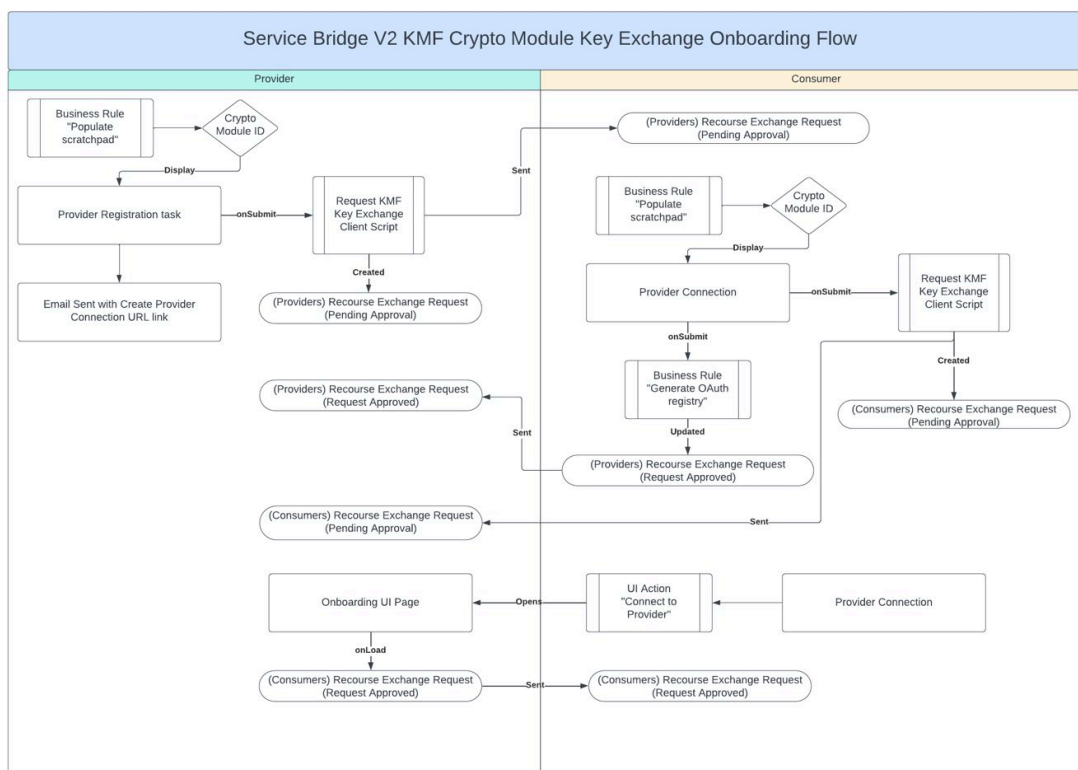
Service Bridge V2 KMF Crypto Module Key Exchange Onboarding Flow

Provider

Business Rule "Populate scratchpad"

Crypto Module ID

Display

Provider Registration task

onSubmit

Request KMF Key Exchange Client Script

Created

(Providers) Recourse Exchange Request (Pending Approval)

Email Sent with Create Provider Connection URL link

(Providers) Recourse Exchange Request (Request Approved)

Sent

(Consumers) Recourse Exchange Request (Pending Approval)

Onboarding UI Page

onLoad

(Consumers) Recourse Exchange Request (Request Approved)

Sent

Consumer

(Providers) Recourse Exchange Request (Pending Approval)

Sent

Business Rule "Populate scratchpad"

Crypto Module ID

Display

Provider Connection

onSubmit

Request KMF Key Exchange Client Script

Created

(Consumers) Recourse Exchange Request (Pending Approval)

onSubmit

Business Rule "Generate OAuth registry"

Updated

(Providers) Recourse Exchange Request (Request Approved)

Sent

UI Action "Connect to Provider"

Opens

Provider Connection

(Consumers) Recourse Exchange Request (Request Approved)